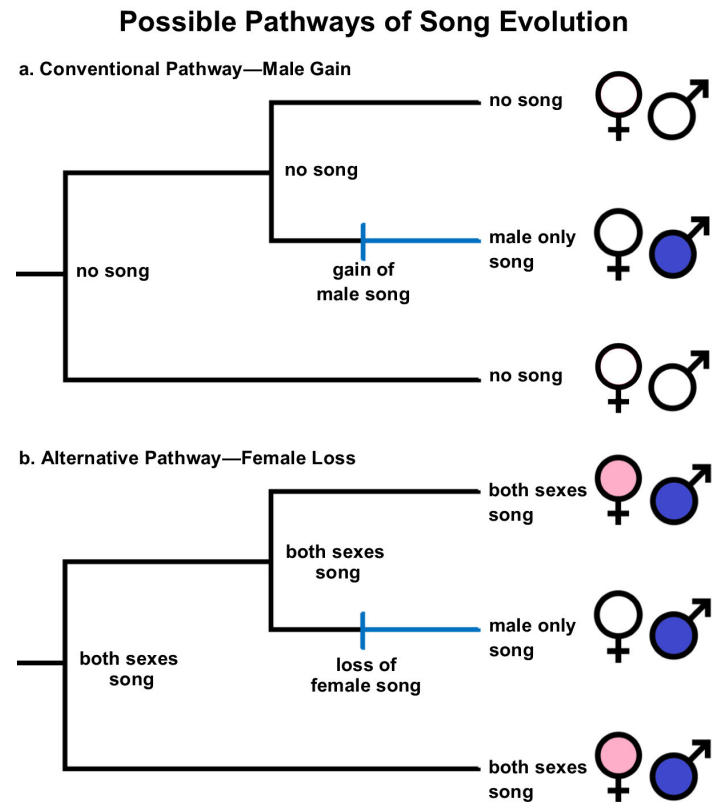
Possible Pathways of Song Evolution

a. Conventional Pathway—Male Gain

no song

no song

no song

male only song

gain of male song

no song

b. Alternative Pathway—Female Loss

both sexes song

both sexes song

both sexes song

male only song

loss of female song

both sexes song